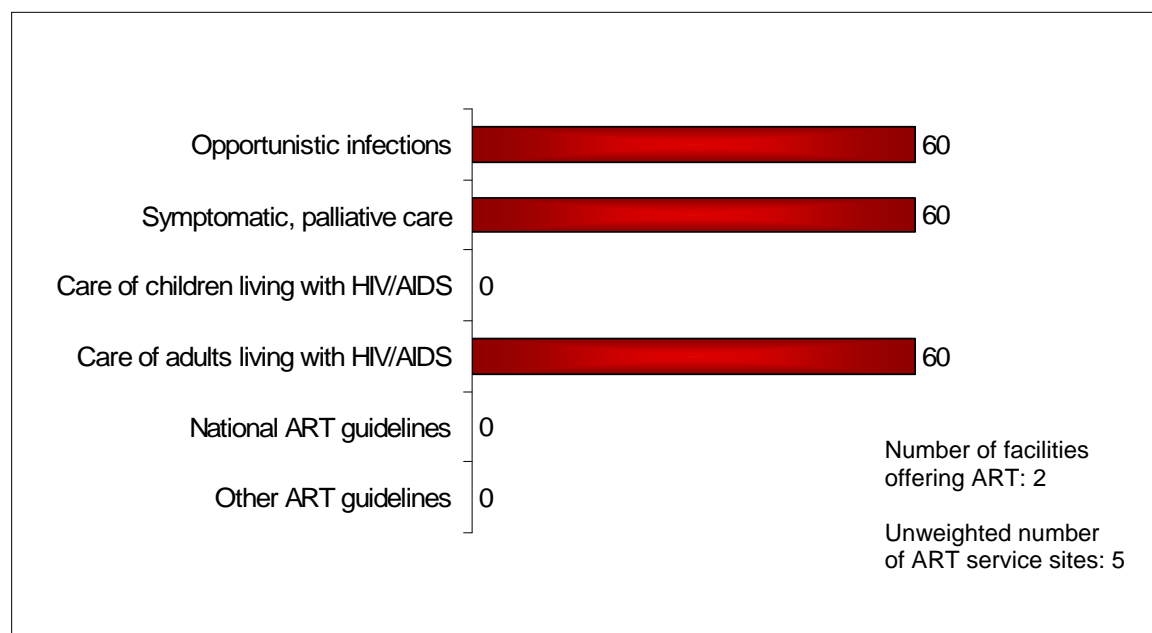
Opportunistic infections 60

Symptomatic, palliative care 60

Care of children living with HIV/AIDS 0

Care of adults living with HIV/AIDS 60

National ART guidelines 0

Other ART guidelines 0

Number of facilities offering ART: 2

Unweighted number of ART service sites: 5